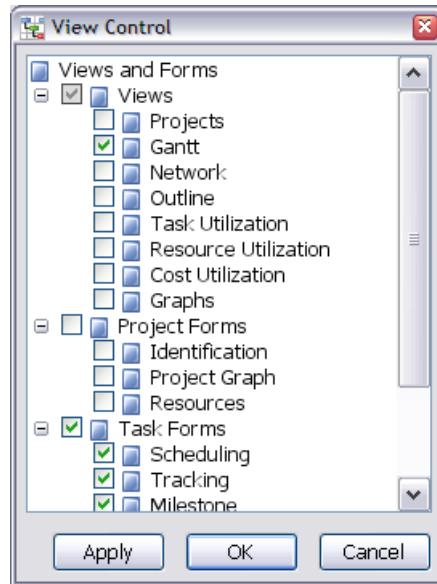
View Control

Views and Forms
Views
Projects
Gantt
Network
Outline
Task Utilization
Resource Utilization
Cost Utilization
Graphs
Project Forms
Identification
Project Graph
Resources
Task Forms
Scheduling
Tracking
Milestone

Apply
OK
Cancel